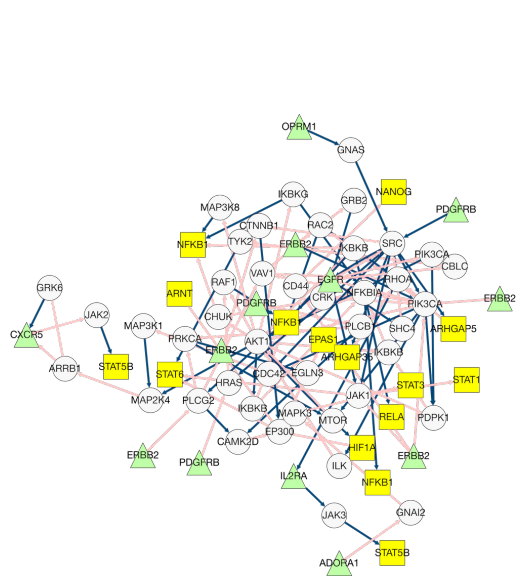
OPRM1
GNAS
NANOG
IKBKG
GRB2
PDGFRB
MAP3K8
RAC2
CTNNB1
NFKB1
TYK2
ERBB2
IKBKB
SRC
PIK3CA
CBLC
VAV1
EGFR
RHOA
GRK6
ARNT
RAF1
CD44
CRK
NFKBIA
PIK3CA
ERBB2
JAK2
CHUK
PDGFRB
NFKB
EPAS1
SHC4
ARHGAP5
CXCR5
MAP3K1
PRKCA
AKT1
PLCB
ARHGAP35
IKBKB
ARRB1
STAT5B
ERBB2
STAT6
CDC42
EGLN3
STAT3
STAT1
HRAS
JAK1
MAP2K4
PLCG2
IKBKB
MAPK3
RELA
PDPK1
EP300
MTOR
CAMK2D
HIF1A
ERBB2
ERBB2
PDGFRB
ILK
IL2RA
NFKB1
JAK3
GNAI2
ADORA1
STAT5B